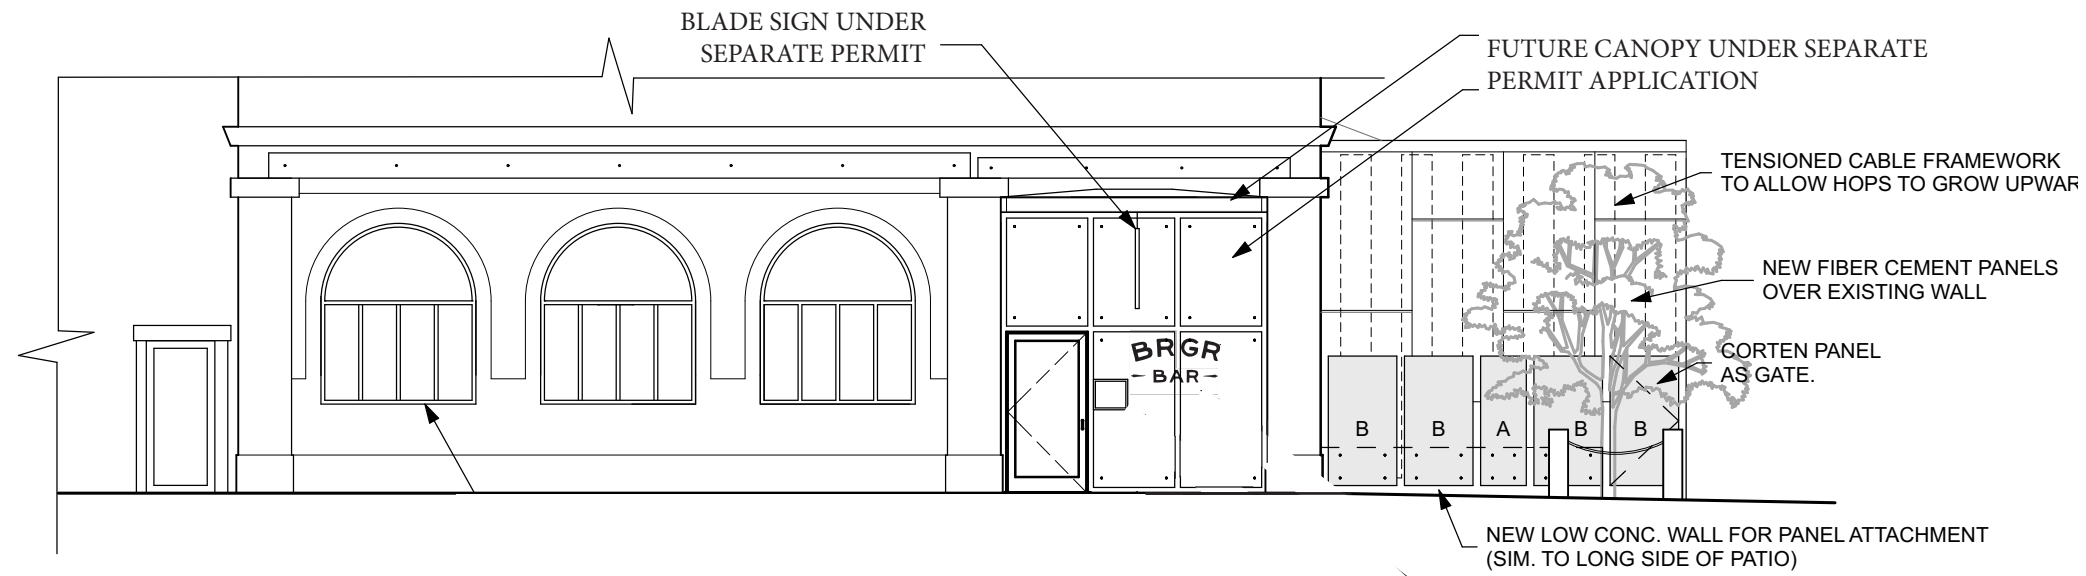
BLADE SIGN UNDER SEPARATE PERMIT

FUTURE CANOPY UNDER SEPARATE PERMIT APPLICATION

TENSIONED CABLE FRAMEWORK TO ALLOW HOPS TO GROW UPWAR

NEW FIBER CEMENT PANELS OVER EXISTING WALL

CORTEN PANEL AS GATE.

BRGR
BAR

B
B
A
B
B

NEW LOW CONC. WALL FOR PANEL ATTACHMENT (SIM. TO LONG SIDE OF PATIO)